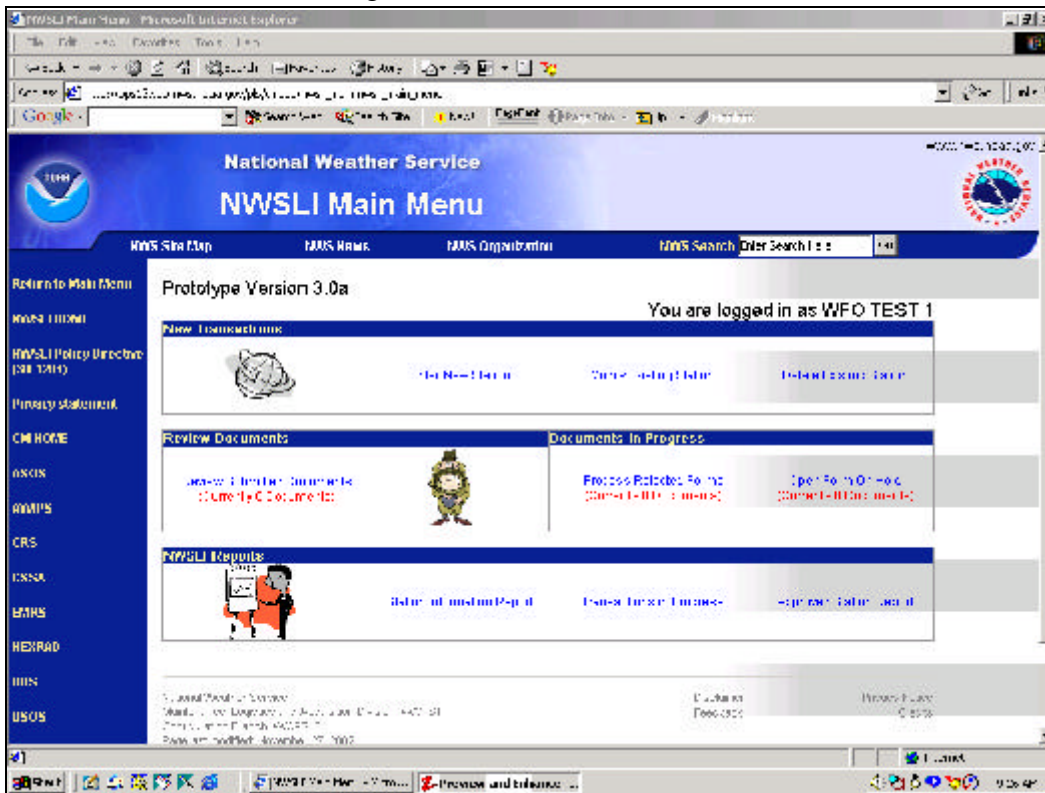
NWSLI Main Menu - Microsoft Internet Explorer

File Edit View Favorites Tools Help

Google

National Weather Service
NWSLI Main Menu

NWS Site Map NWS News NWS Organization NWS Search Enter Search Here Go

Return to Main Menu
NWSLI Home
NWSLI Policy Directive
Privacy Statement
CM HOME
ASOS
AWIPS
CRS
ESSA
EMRS
NEXRAD
NIDS
USOS

Prototype Version 3.0a

You are logged in as WFO TEST 1

New Transactions

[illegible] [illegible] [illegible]

Review Documents

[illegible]
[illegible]

Documents In Progress

Process Rejected Forms
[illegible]

Open Form On Hold
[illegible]

NWSLI Reports

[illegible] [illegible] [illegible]

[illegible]